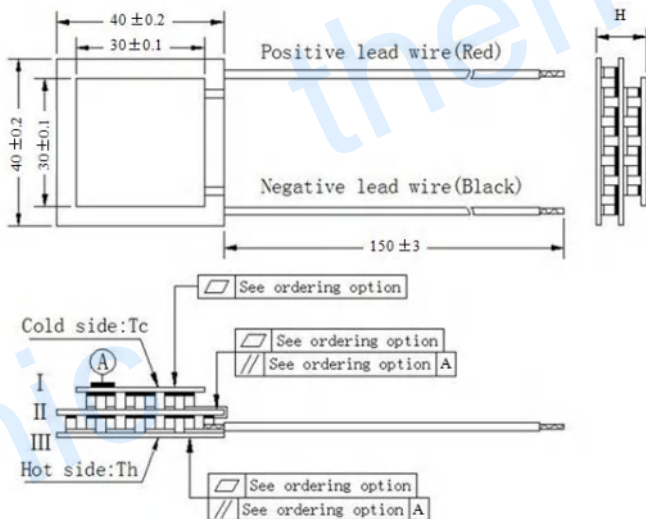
40 ±0.2
30 ±0.1
H
Positive lead wire(Red)
40 ±0.2
30 ±0.1
Negative lead wire(Black)
150 ±3
See ordering option
Cold side:Tc
See ordering option
// See ordering option A
A
I
II
III
Hot side:Th
See ordering option
// See ordering option A